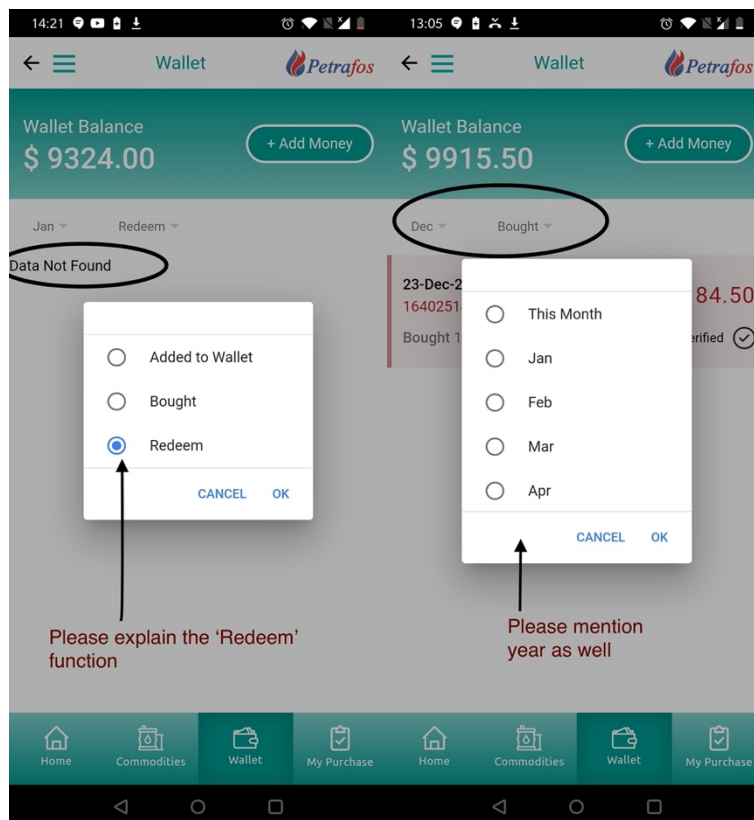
14:21

Wallet

Petrafos

Wallet Balance
$ 9324.00

+ Add Money

Jan

Redeem

Data Not Found

Added to Wallet

Bought

Redeem

CANCEL OK

Please explain the 'Redeem' function

Home Commodities Wallet My Purchase

13:05

Wallet

Petrafos

Wallet Balance
$ 9915.50

+ Add Money

Dec

Bought

23-Dec-2
1640251
Bought 1

84.50
erified

This Month

Jan

Feb

Mar

Apr

CANCEL OK

Please mention year as well

Home Commodities Wallet My Purchase